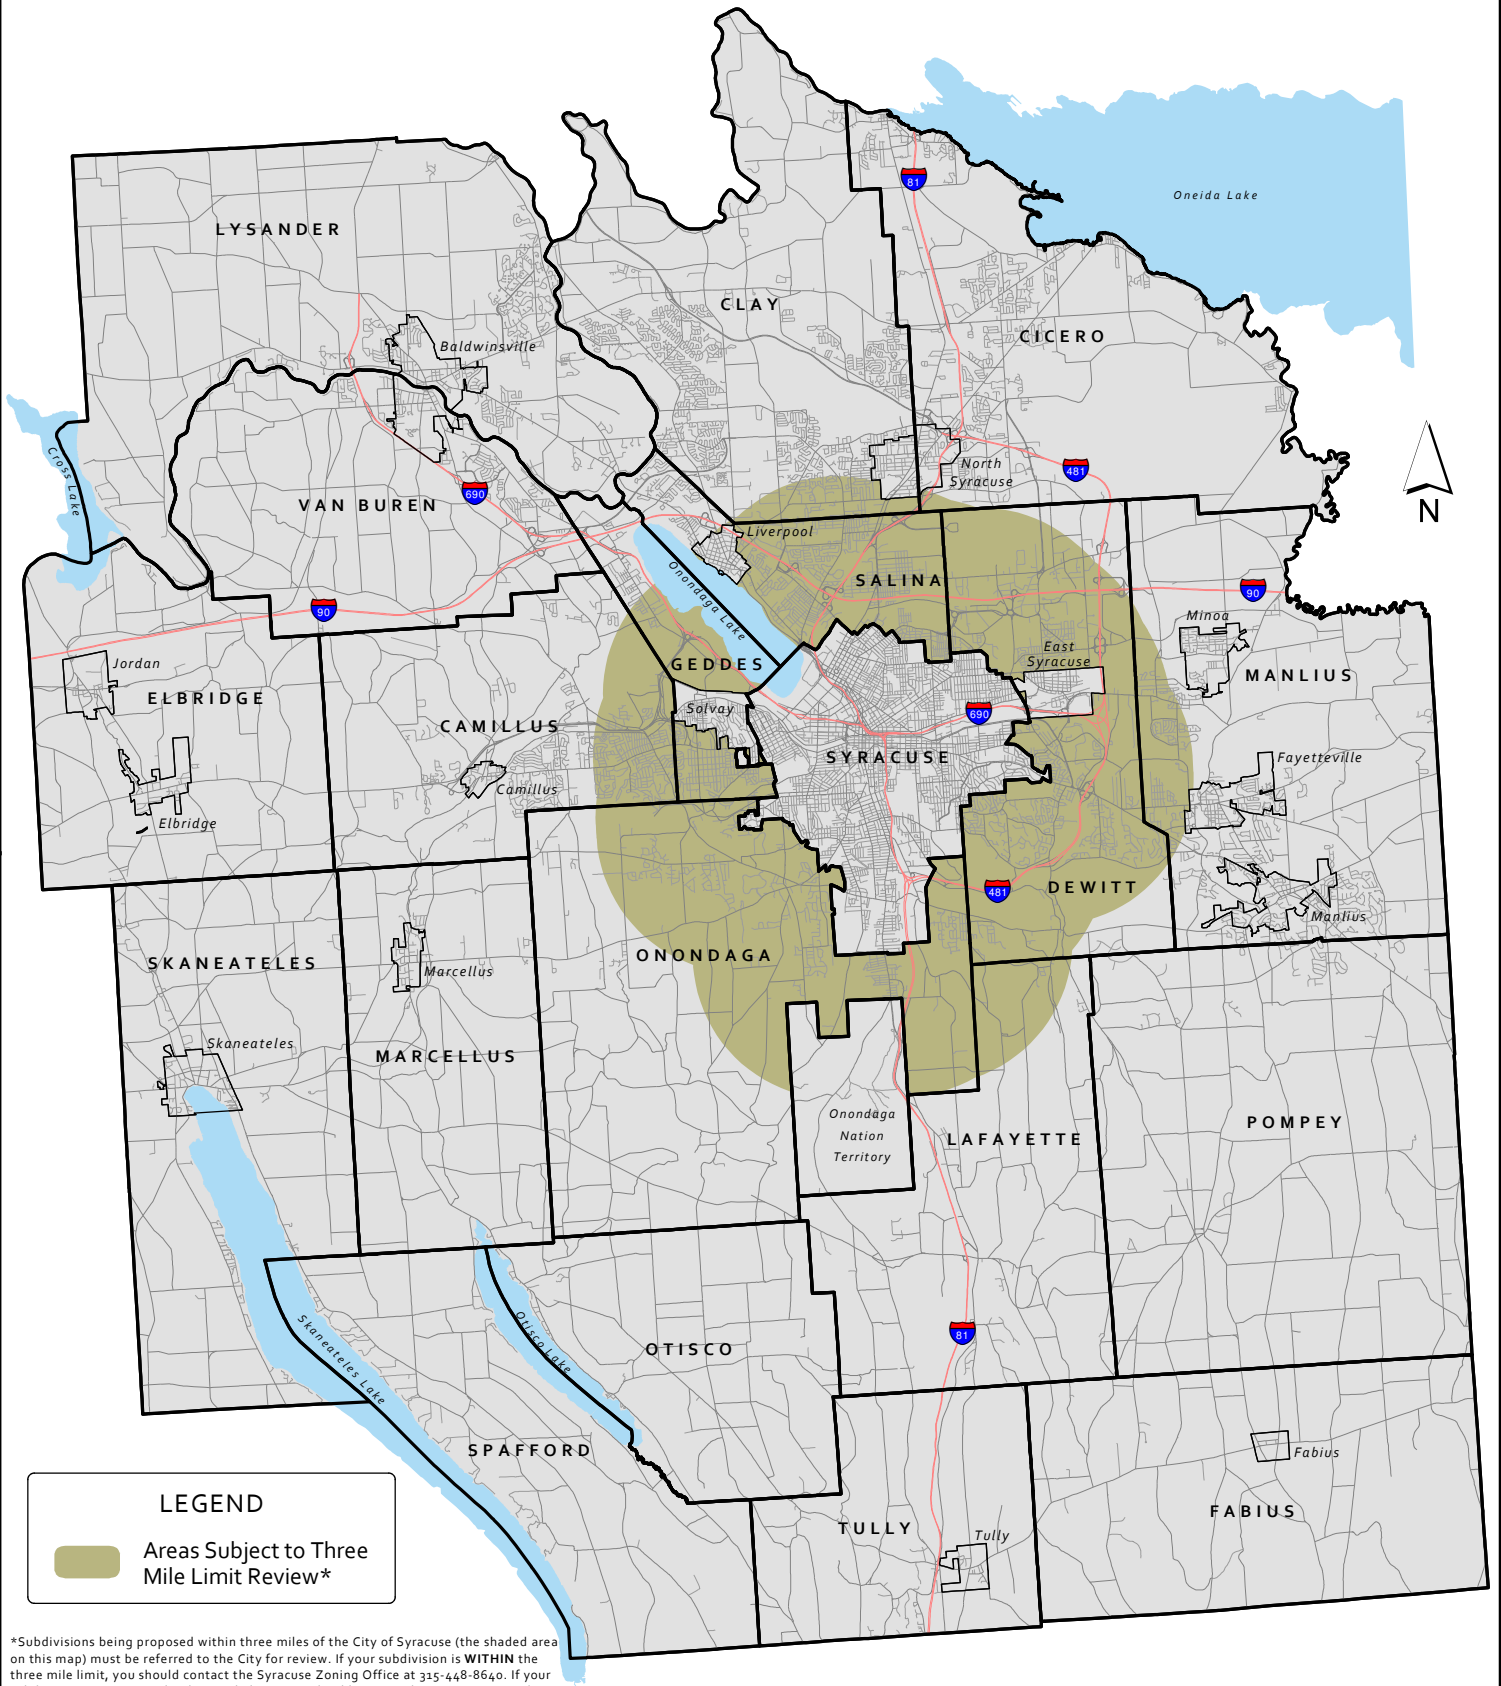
Oneida Lake

N

81

LYSANDER

CLAY

CICERO

Baldwinsville

Cross Lake

690

VAN BUREN

North Syracuse

481

Liverpool

SALINA

90

Onondaga Lake

90

Minoa

Jordan

GEDDES

East Syracuse

MANLIUS

ELBRIDGE

CAMILLUS

Solvay

690

SYRACUSE

Fayetteville

Camillus

Elbridge

DEWITT

481

Manlius

SKANEATELES

ONONDAGA

Marcellus

Skaneateles

MARCELLUS

POMPEY

Onondaga Nation Territory

LAFAYETTE

Otisco Lake

81

Skaneateles Lake

OTISCO

SPAFFORD

Fabius

LEGEND

Areas Subject to Three Mile Limit Review*

TULLY

Tully

FABIUS

*Subdivisions being proposed within three miles of the City of Syracuse (the shaded area on this map) must be referred to the City for review. If your subdivision is WITHIN the three mile limit, you should contact the Syracuse Zoning Office at 315-448-8640. If your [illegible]